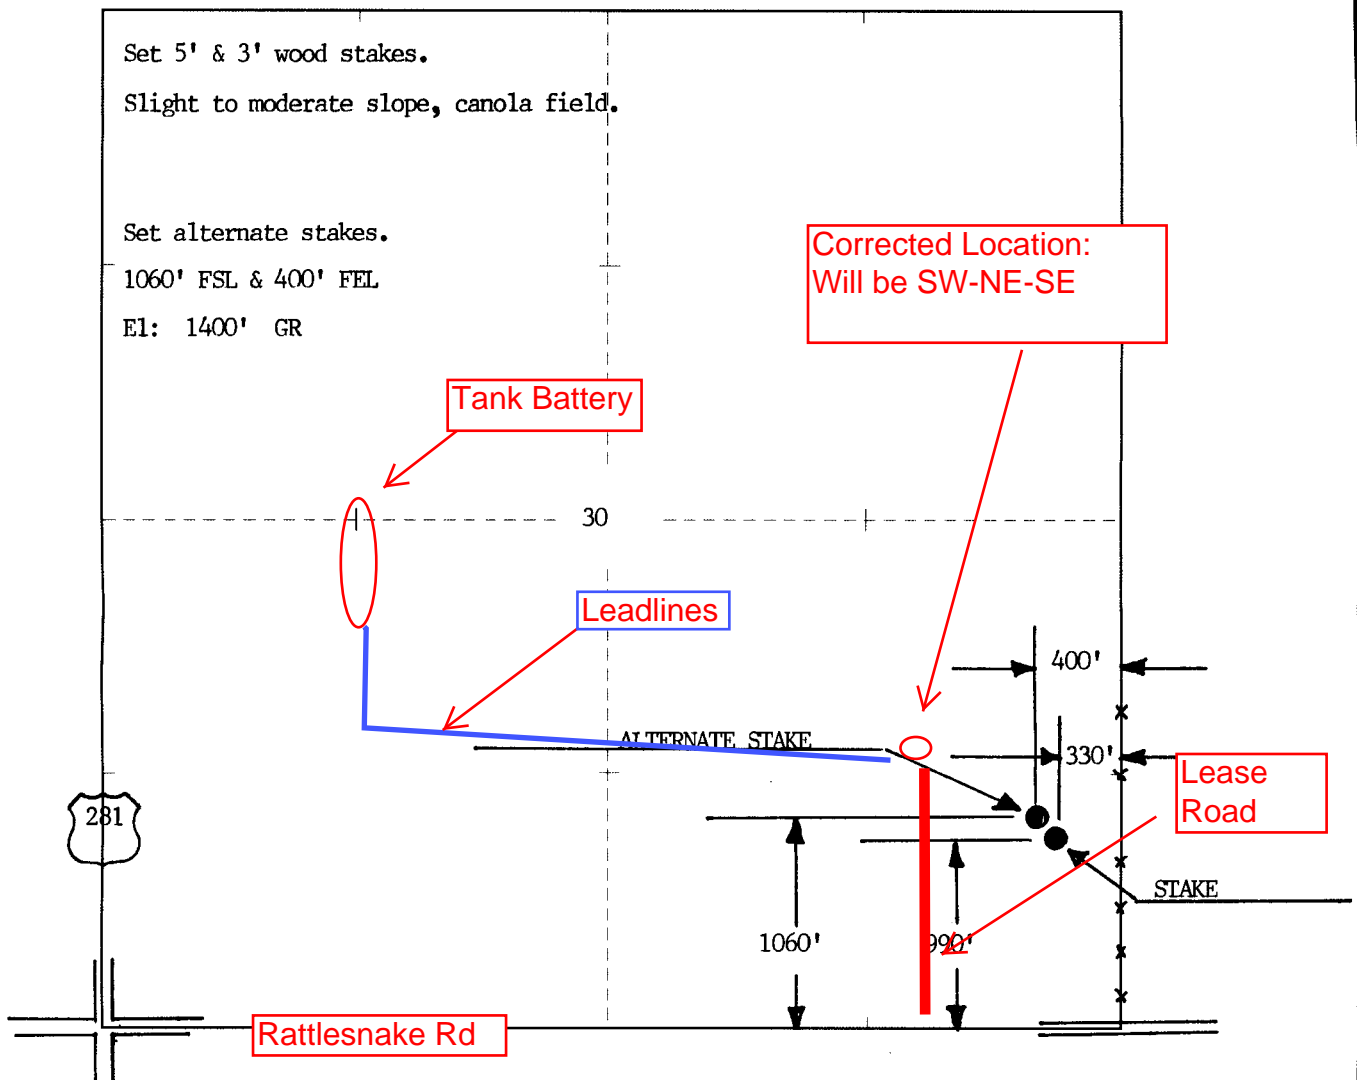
Set 5' & 3' wood stakes.

Slight to moderate slope, canola field.

Set alternate stakes.

1060' FSL & 400' FEL

El: 1400' GR

Corrected Location:
Will be SW-NE-SE

Tank Battery

30

Leadlines

400'

ALTERNATE STAKE

330'

Lease Road

281

STAKE

1060'

990'

Rattlesnake Rd